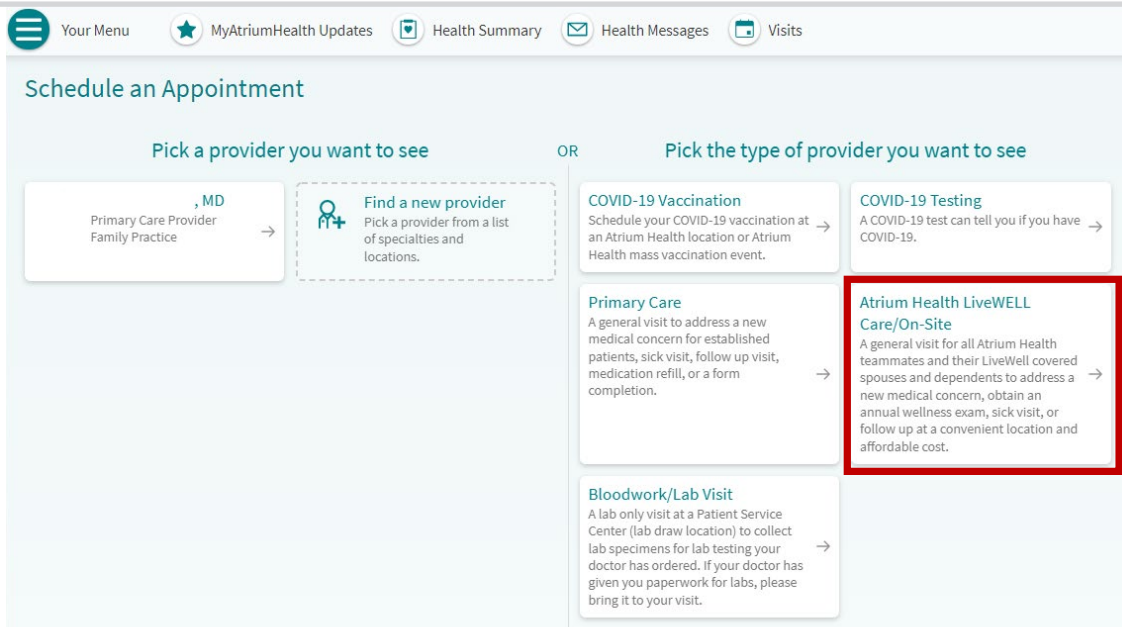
Your Menu MyAtriumHealth Updates Health Summary Health Messages Visits

Schedule an Appointment

Pick a provider you want to see

, MD
Primary Care Provider
Family Practice
→

Find a new provider
Pick a provider from a list of specialties and locations.

OR

Pick the type of provider you want to see

COVID-19 Vaccination
Schedule your COVID-19 vaccination at an Atrium Health location or Atrium Health mass vaccination event.
→

COVID-19 Testing
A COVID-19 test can tell you if you have COVID-19.
→

Primary Care
A general visit to address a new medical concern for established patients, sick visit, follow up visit, medication refill, or a form completion.
→

Atrium Health LiveWELL Care/On-Site
A general visit for all Atrium Health teammates and their LiveWell covered spouses and dependents to address a new medical concern, obtain an annual wellness exam, sick visit, or follow up at a convenient location and affordable cost.
→

Bloodwork/Lab Visit
A lab only visit at a Patient Service Center (lab draw location) to collect lab specimens for lab testing your doctor has ordered. If your doctor has given you paperwork for labs, please bring it to your visit.
→